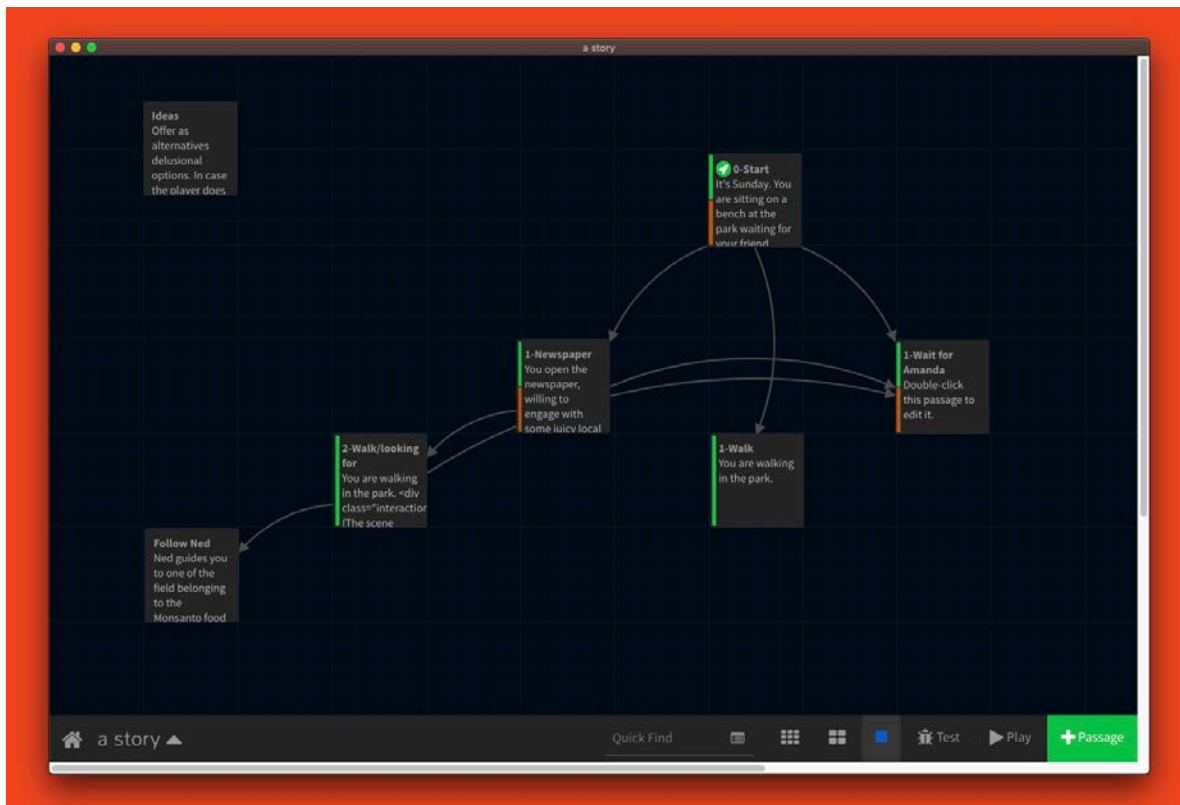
a story

Ideas
Offer as alternatives delusional options. In case the player does

0-Start
It's Sunday. You are sitting on a bench at the park waiting for your friend

1-Newspaper
You open the newspaper, willing to engage with some juicy local

1-Wait for Amanda
Double-click this passage to edit it.

2-Walk/looking for
You are walking in the park. <div class="interactio (The scene

1-Walk
You are walking in the park.

Follow Ned
Ned guides you to one of the field belonging to the Monsanto food

a story

Quick Find

Test

Play

Passage